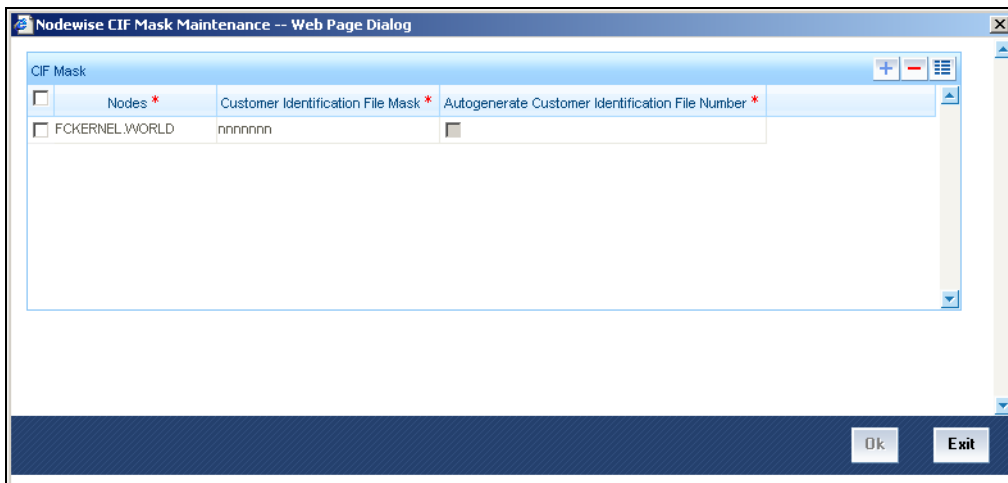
Nodewise CIF Mask Maintenance -- Web Page Dialog

CIF Mask

| | Nodes * | Customer Identification File Mask * | Autogenerate Customer Identification File Number * |
|---|---|---|---|
| | FCKERNEL.WORLD | nnnnnnn | |

Ok Exit